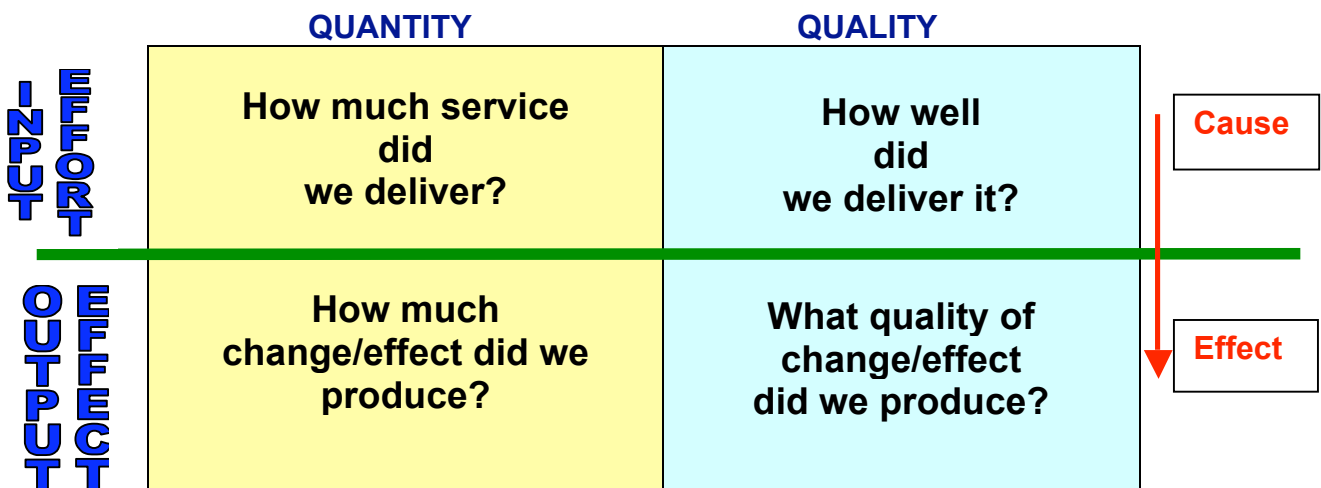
|  | QUANTITY | QUALITY |
|---|---|---|
| INPUT EFFORT | How much service did we deliver? | How well did we deliver it? |
| OUTPUT EFFECT | How much change/effect did we produce? | What quality of change/effect did we produce? |

Cause

Effect